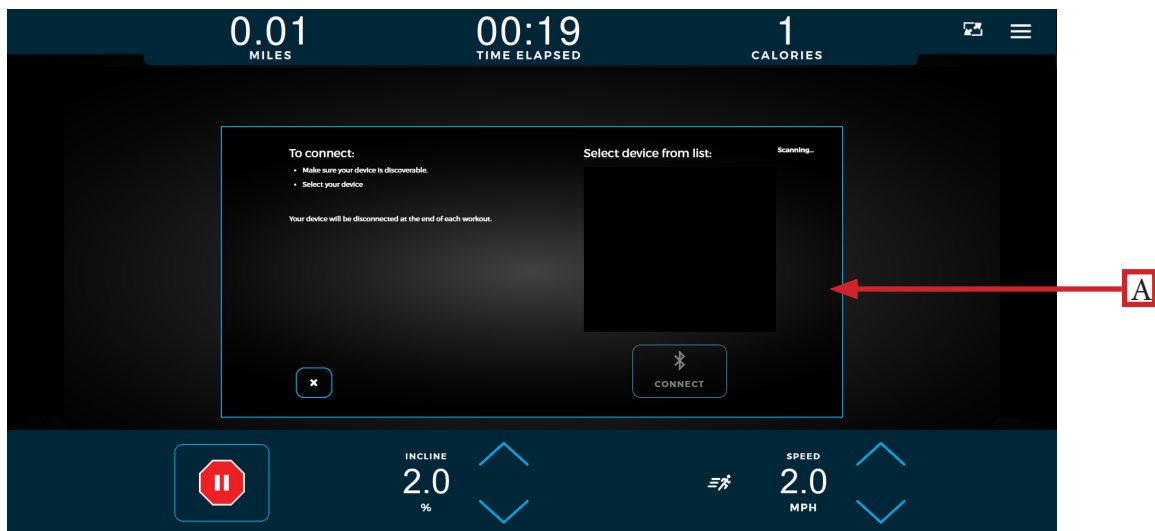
0.01
MILES

00:19
TIME ELAPSED

1
CALORIES

To connect:
- Make sure your device is discoverable.
- Select your device

Your device will be disconnected at the end of each workout.

Select device from list:

Scanning...

CONNECT

A

INCLINE
2.0
%

SPEED
2.0
MPH